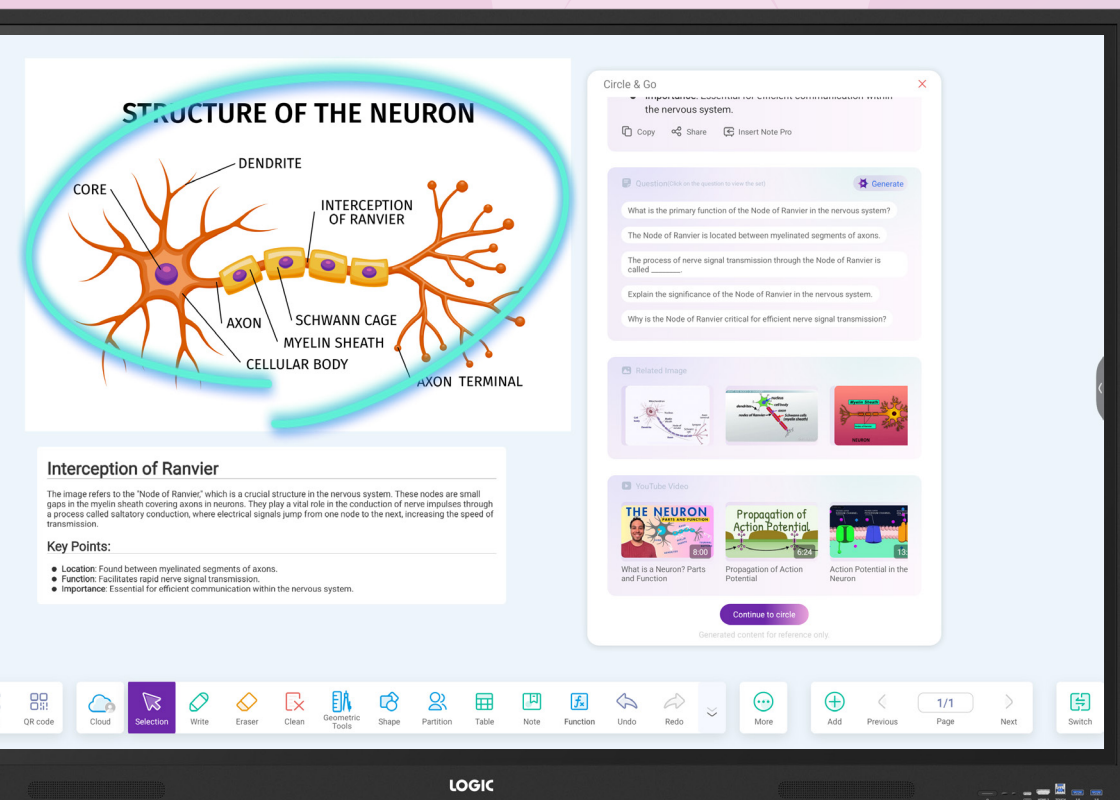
STRUCTURE OF THE NEURON

DENDRITE
CORE
INTERCEPTION OF RANVIER
AXON
SCHWANN CAGE
MYELIN SHEATH
CELLULAR BODY
AXON TERMINAL

Interception of Ranvier

The image refers to the "Node of Ranvier," which is a crucial structure in the nervous system. These nodes are small gaps in the myelin sheath covering axons in neurons. They play a vital role in the conduction of nerve impulses through a process called saltatory conduction, where electrical signals jump from one node to the next, increasing the speed of transmission.

Key Points:

- Location: Found between myelinated segments of axons.
- Function: Facilitates rapid nerve signal transmission.
- Importance: Essential for efficient communication within the nervous system.

Circle & Go

- Importance: Essential for efficient communication within the nervous system.

Copy Share Insert Note Pro

Question(Click on the question to view the set) Generate

What is the primary function of the Node of Ranvier in the nervous system?

The Node of Ranvier is located between myelinated segments of axons.

The process of nerve signal transmission through the Node of Ranvier is called ________.

Explain the significance of the Node of Ranvier in the nervous system.

Why is the Node of Ranvier critical for efficient nerve signal transmission?

Related Image

YouTube Video

THE NEURON PARTS AND FUNCTION 8:00
What is a Neuron? Parts and Function

Propagation of Action Potential 6:24
Propagation of Action Potential

13:
Action Potential in the Neuron

Continue to circle

Generated content for reference only.

QR code Cloud Selection Write Eraser Clean Geometric Tools Shape Partition Table Note Function Undo Redo More Add Previous 1/1 Page Next Switch

LOGIC